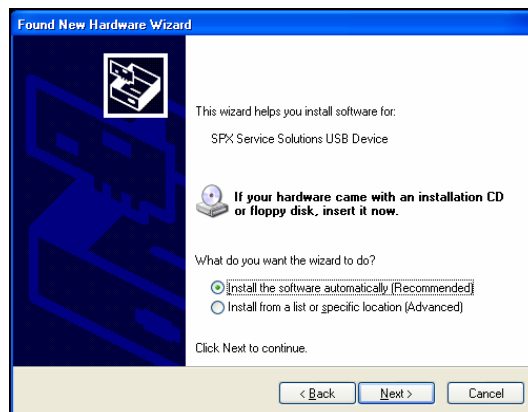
Found New Hardware Wizard

This wizard helps you install software for:

SPX Service Solutions USB Device

If your hardware came with an installation CD or floppy disk, insert it now.

What do you want the wizard to do?

Install the software automatically (Recommended)

Install from a list or specific location (Advanced)

Click Next to continue.

< Back Next > Cancel